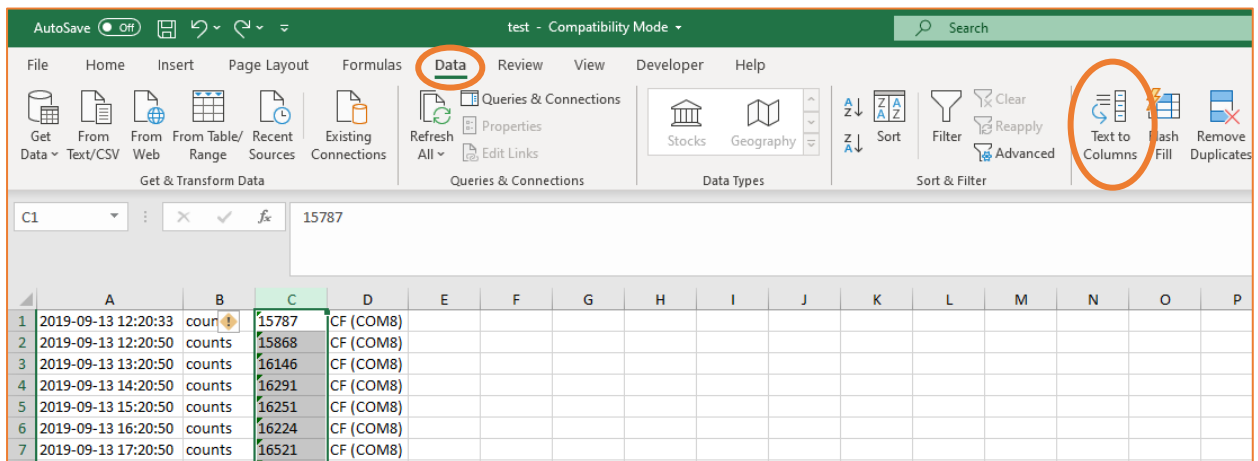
AutoSave Off

test - Compatibility Mode

Search

File Home Insert Page Layout Formulas Data Review View Developer Help

Get Data From Text/CSV From Web From Table/ Range Recent Sources Existing Connections

Get & Transform Data

Refresh All Queries & Connections Properties Edit Links

Queries & Connections

Stocks Geography

Data Types

Sort Filter Clear Reapply Advanced

Sort & Filter

Text to Columns Flash Fill Remove Duplicates

C1 15787

| | A | B | C | D | E | F | G | H | I | J | K | L | M | N | O | P |
|---|---|---|---|---|---|---|---|---|---|---|---|---|---|---|---|---|
| 1 | 2019-09-13 12:20:33 | coun | 15787 | CF (COM8) | | | | | | | | | | | | |
| 2 | 2019-09-13 12:20:50 | counts | 15868 | CF (COM8) | | | | | | | | | | | | |
| 3 | 2019-09-13 13:20:50 | counts | 16146 | CF (COM8) | | | | | | | | | | | | |
| 4 | 2019-09-13 14:20:50 | counts | 16291 | CF (COM8) | | | | | | | | | | | | |
| 5 | 2019-09-13 15:20:50 | counts | 16251 | CF (COM8) | | | | | | | | | | | | |
| 6 | 2019-09-13 16:20:50 | counts | 16224 | CF (COM8) | | | | | | | | | | | | |
| 7 | 2019-09-13 17:20:50 | counts | 16521 | CF (COM8) | | | | | | | | | | | | |